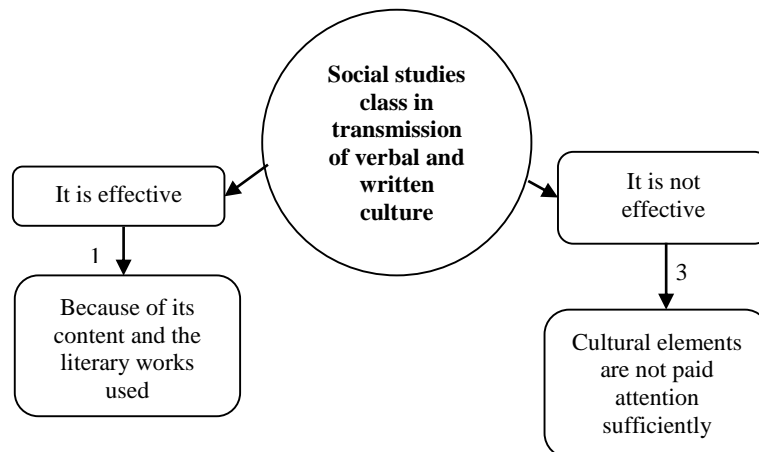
Social studies class in transmission of verbal and written culture

It is effective

1

Because of its content and the literary works used

It is not effective

3

Cultural elements are not paid attention sufficiently